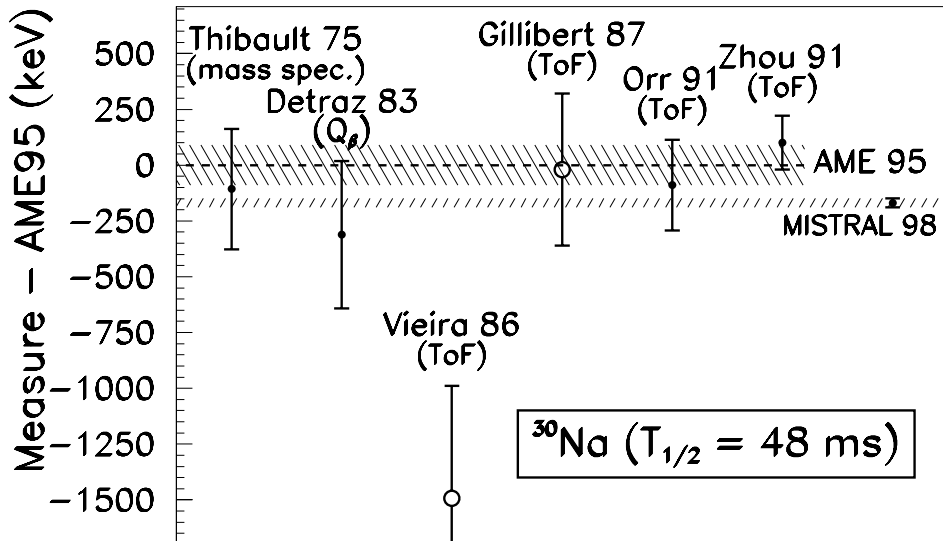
Measure – AME95 (keV)

500
250
0
-250
-500
-750
-1000
-1250
-1500

Thibault 75 (mass spec.)

Detraz 83 ($Q_\beta$)

Gillibert 87 (ToF)

Orr 91 (ToF)

Zhou 91 (ToF)

AME 95

MISTRAL 98

Vieira 86 (ToF)

$^{30}$Na ($T_{1/2}$ = 48 ms)